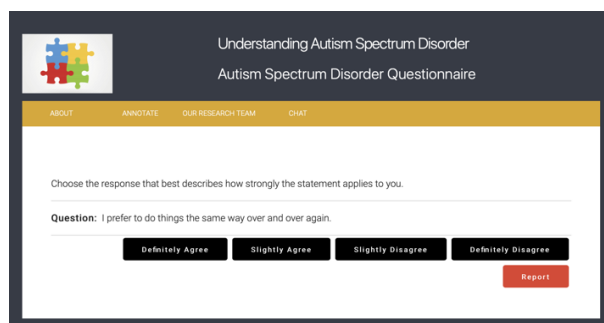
Understanding Autism Spectrum Disorder

Autism Spectrum Disorder Questionnaire

ABOUT ANNOTATE OUR RESEARCH TEAM CHAT

Choose the response that best describes how strongly the statement applies to you.

**Question:** I prefer to do things the same way over and over again.

Definitely Agree Slightly Agree Slightly Disagree Definitely Disagree

Report